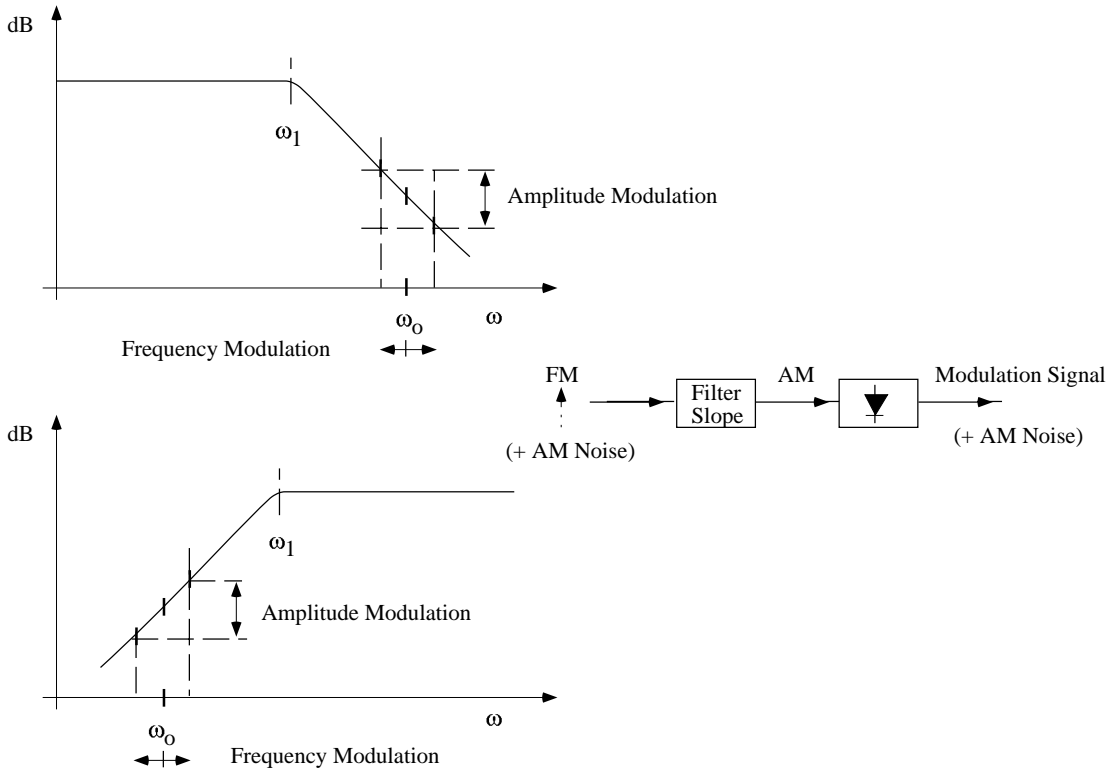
dB

$\omega_1$

Amplitude Modulation

$\omega_o$

$\omega$

Frequency Modulation

FM

(+ AM Noise)

Filter Slope

AM

Modulation Signal

(+ AM Noise)

dB

$\omega_1$

Amplitude Modulation

$\omega_o$

$\omega$

Frequency Modulation